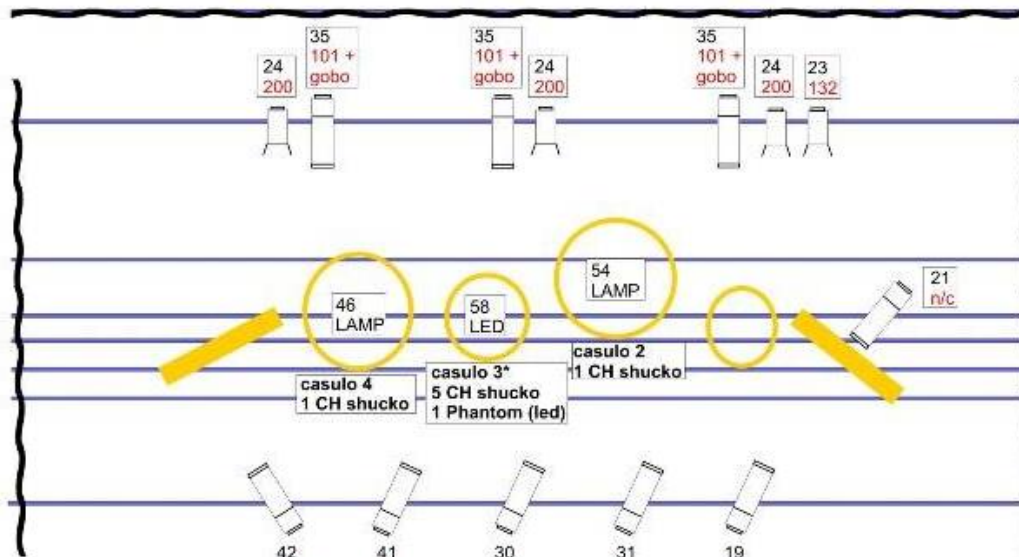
24
200

35
101 +
gobo

35
101 +
gobo

24
200

35
101 +
gobo

24
200

23
132

46
LAMP

58
LED

54
LAMP

21
n/c

casulo 4
1 CH shucko

casulo 3*
5 CH shucko
1 Phantom (led)

casulo 2
1 CH shucko

42

41

30

31

19